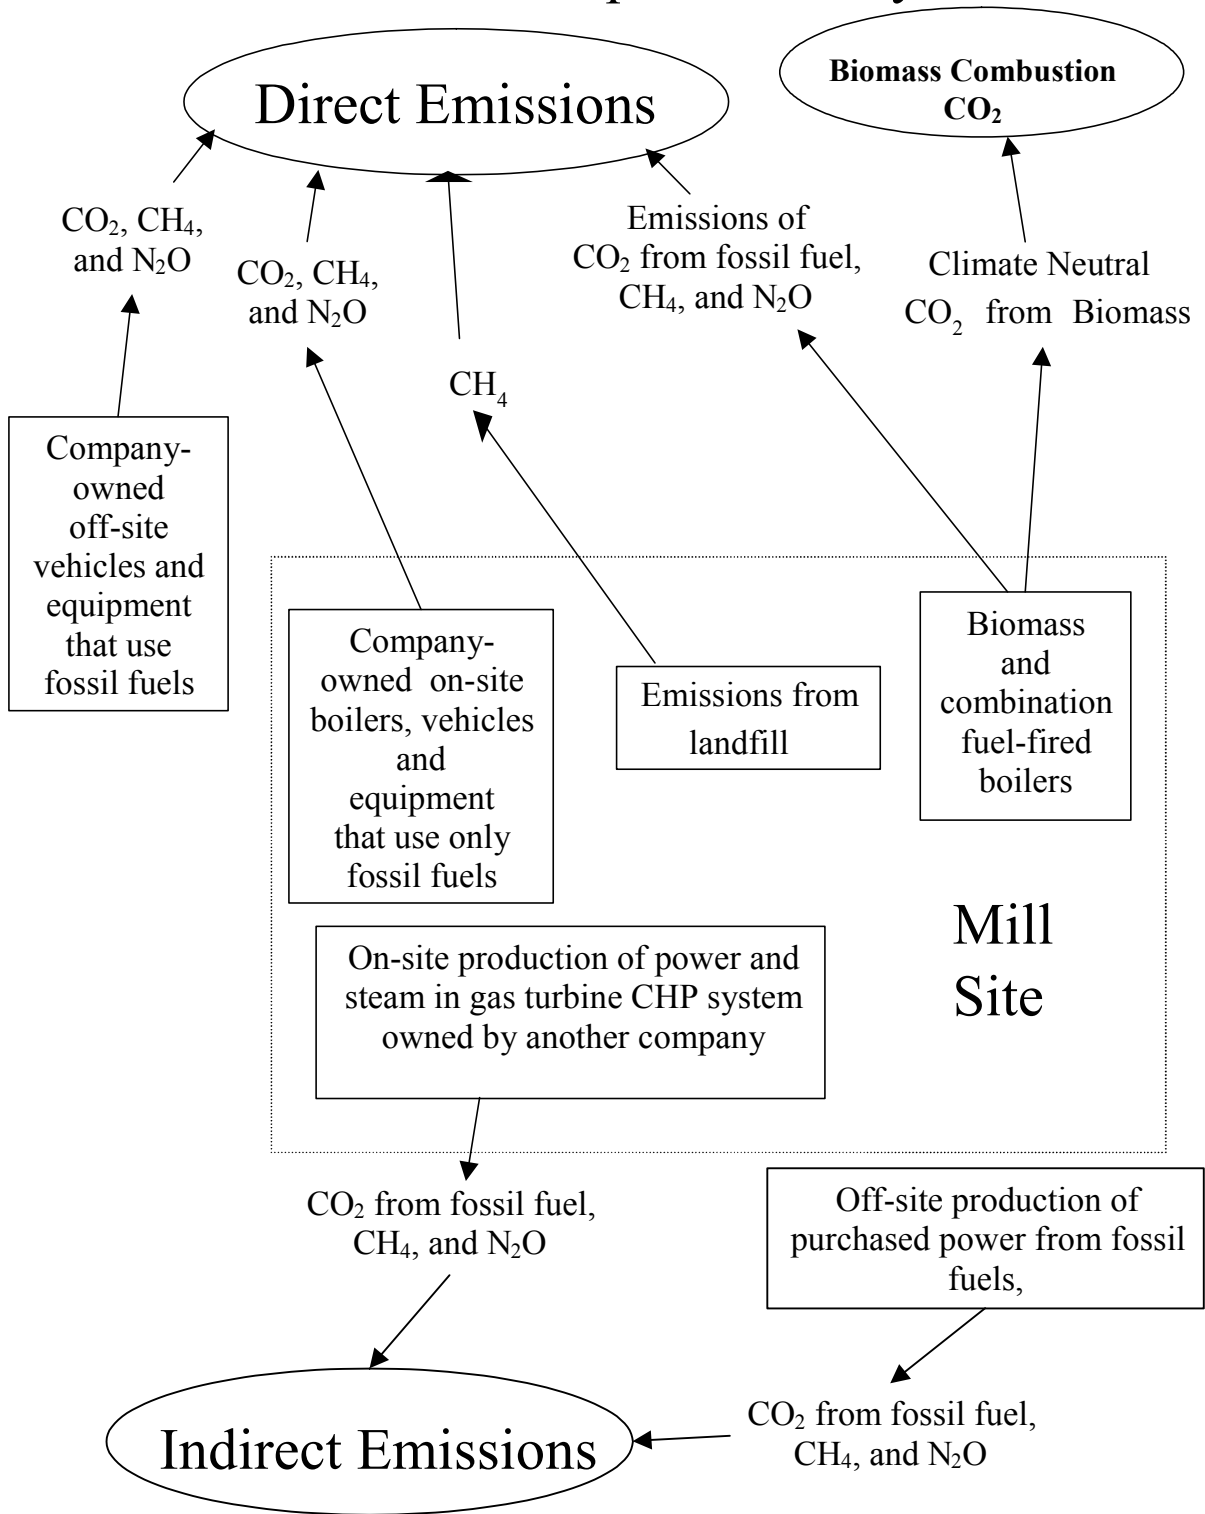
Direct Emissions

Biomass Combustion $CO_2$

$CO_2$, $CH_4$, and $N_2O$

$CO_2$, $CH_4$, and $N_2O$

$CH_4$

Emissions of $CO_2$ from fossil fuel, $CH_4$, and $N_2O$

Climate Neutral $CO_2$ from Biomass

Company-owned off-site vehicles and equipment that use fossil fuels

Company-owned on-site boilers, vehicles and equipment that use only fossil fuels

Emissions from landfill

Biomass and combination fuel-fired boilers

Mill Site

On-site production of power and steam in gas turbine CHP system owned by another company

$CO_2$ from fossil fuel, $CH_4$, and $N_2O$

Off-site production of purchased power from fossil fuels,

$CO_2$ from fossil fuel, $CH_4$, and $N_2O$

Indirect Emissions